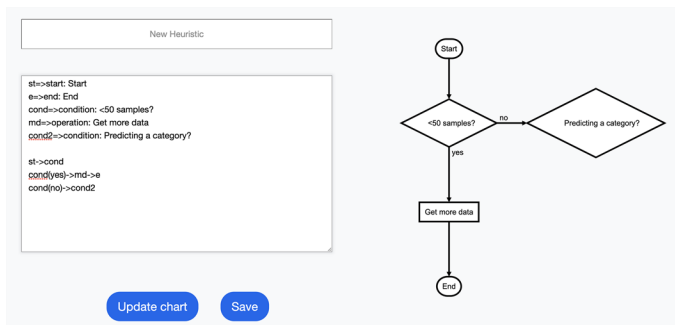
New Heuristic

st=>start: Start
e=>end: End
cond=>condition: <50 samples?
md=>operation: Get more data
cond2=>condition: Predicting a category?

st->cond
cond(yes)->md->e
cond(no)->cond2

Update chart

Save

Start

<50 samples?

no

Predicting a category?

yes

Get more data

End